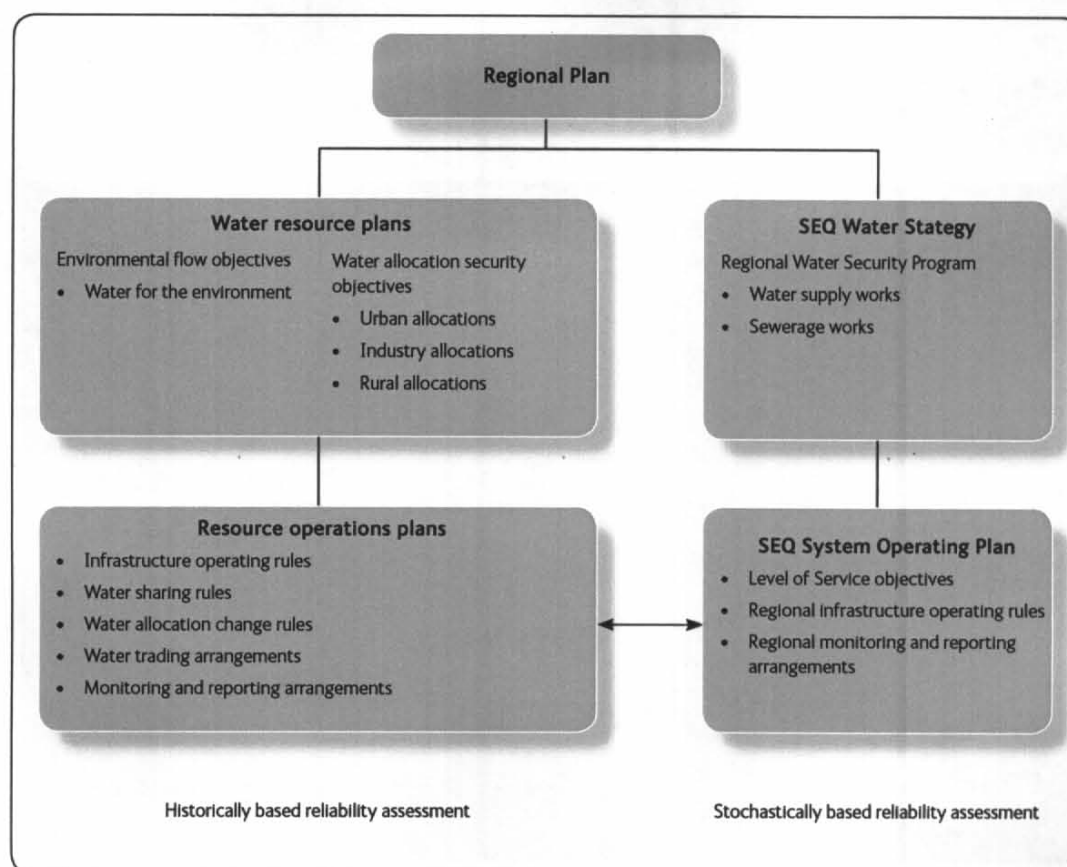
Regional Plan

Water resource plans

Environmental flow objectives
- Water for the environment

Water allocation security objectives
- Urban allocations
- Industry allocations
- Rural allocations

SEQ Water Stategy

Regional Water Security Program
- Water supply works
- Sewerage works

Resource operations plans
- Infrastructure operating rules
- Water sharing rules
- Water allocation change rules
- Water trading arrangements
- Monitoring and reporting arrangements

SEQ System Operating Plan
- Level of Service objectives
- Regional infrastructure operating rules
- Regional monitoring and reporting arrangements

Historically based reliability assessment

Stochastically based reliability assessment